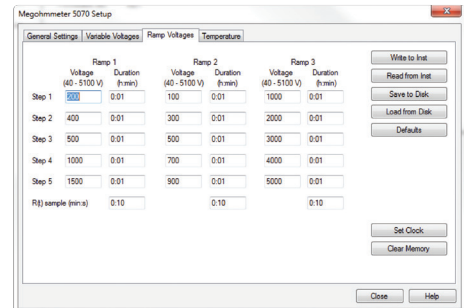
Megohmmeter 5070 Setup

General Settings | Variable Voltages | Ramp Voltages | Temperature

| | Ramp 1 Voltage (40 - 5100 V) | Ramp 1 Duration (h:min) | Ramp 2 Voltage (40 - 5100 V) | Ramp 2 Duration (h:min) | Ramp 3 Voltage (40 - 5100 V) | Ramp 3 Duration (h:min) |
|---|---|---|---|---|---|---|
| Step 1 | 200 | 0:01 | 100 | 0:01 | 1000 | 0:01 |
| Step 2 | 400 | 0:01 | 300 | 0:01 | 2000 | 0:01 |
| Step 3 | 500 | 0:01 | 500 | 0:01 | 3000 | 0:01 |
| Step 4 | 1000 | 0:01 | 700 | 0:01 | 4000 | 0:01 |
| Step 5 | 1500 | 0:01 | 900 | 0:01 | 5000 | 0:01 |
| R(t) sample (min:s) | 0:10 | | 0:10 | | 0:10 | |

Write to Inst
Read from Inst
Save to Disk
Load from Disk
Defaults

Set Clock
Clear Memory

Close
Help